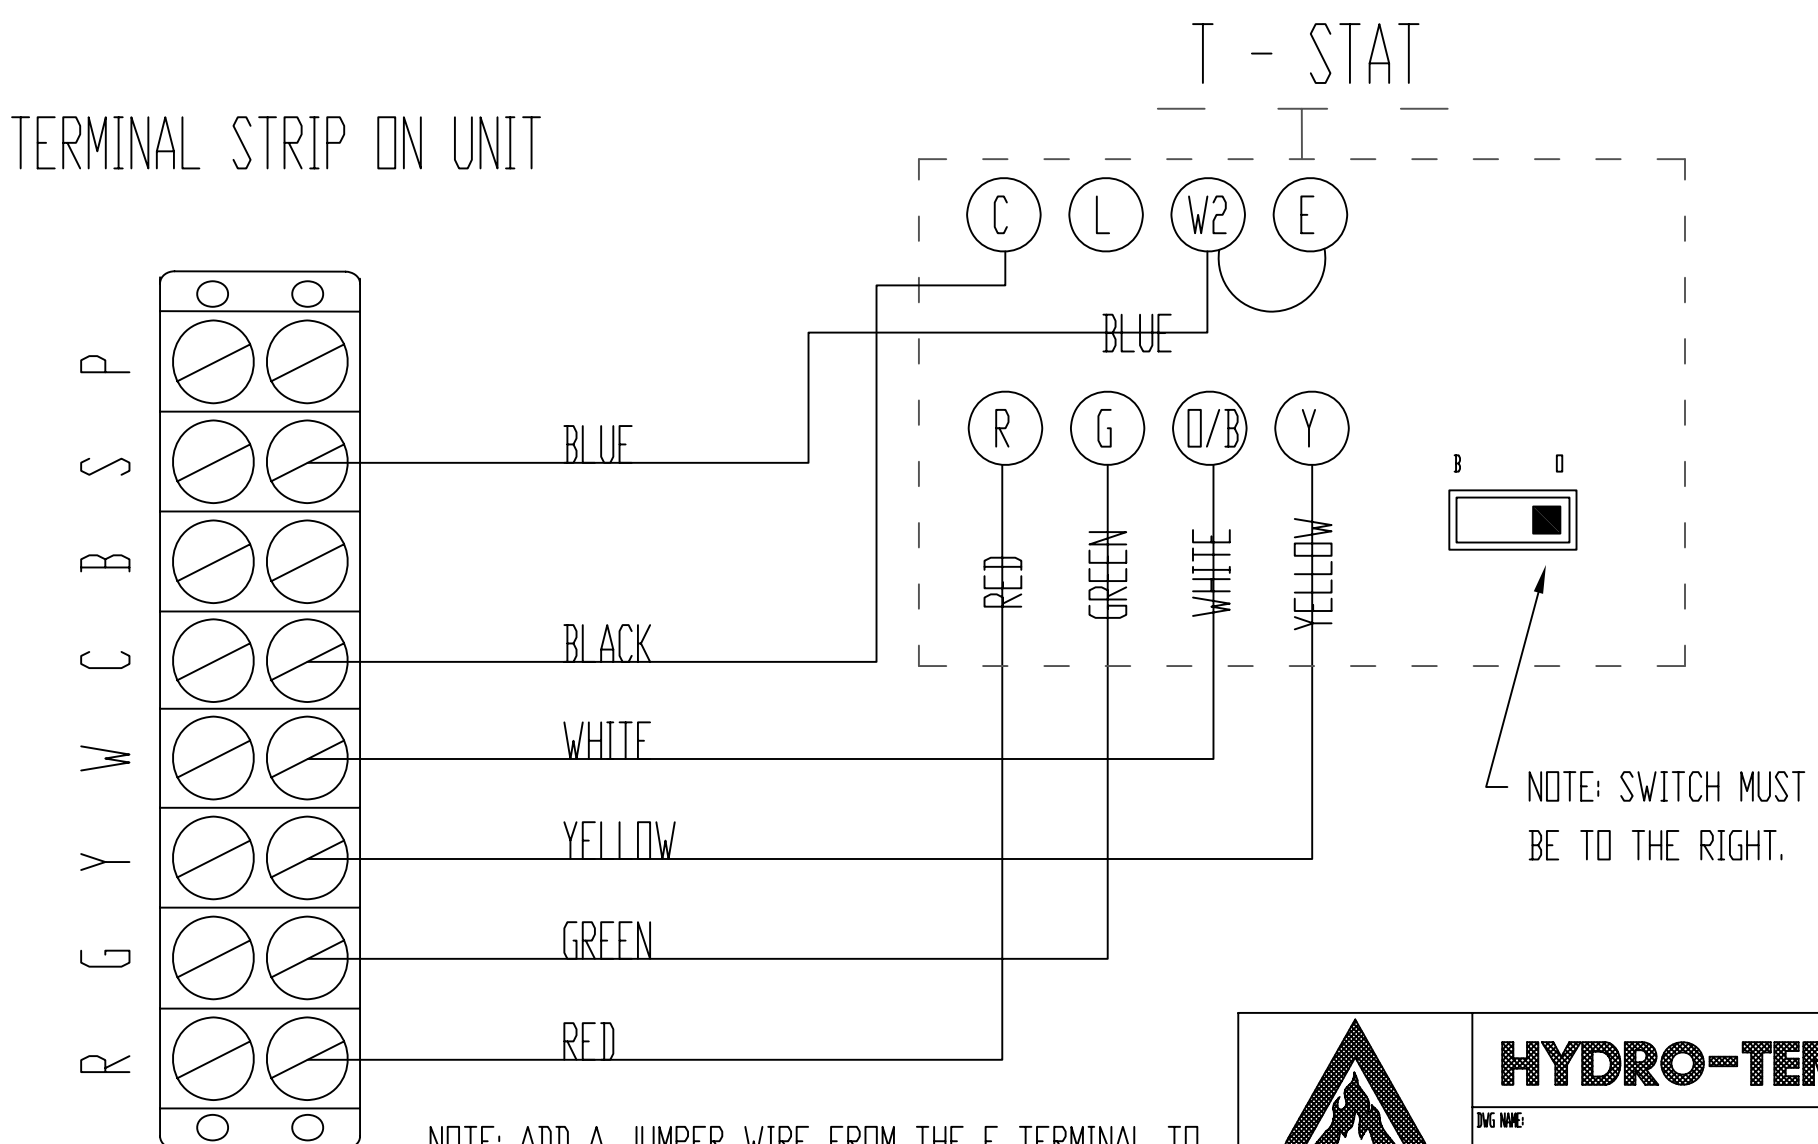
T - STAT

TERMINAL STRIP ON UNIT

C L W2 E

BLUE

R G O/B Y

RED GREEN WHITE YELLOW

B O

P
S
B
C
W
Y
G
R

BLUE

BLACK

WHITE

YELLOW

GREEN

RED

NOTE: SWITCH MUST BE TO THE RIGHT.

HYDRO-TE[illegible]

DWG NAME:

NOTE: ADD A JUMPER WIRE FROM THE E TERMINAL TO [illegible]